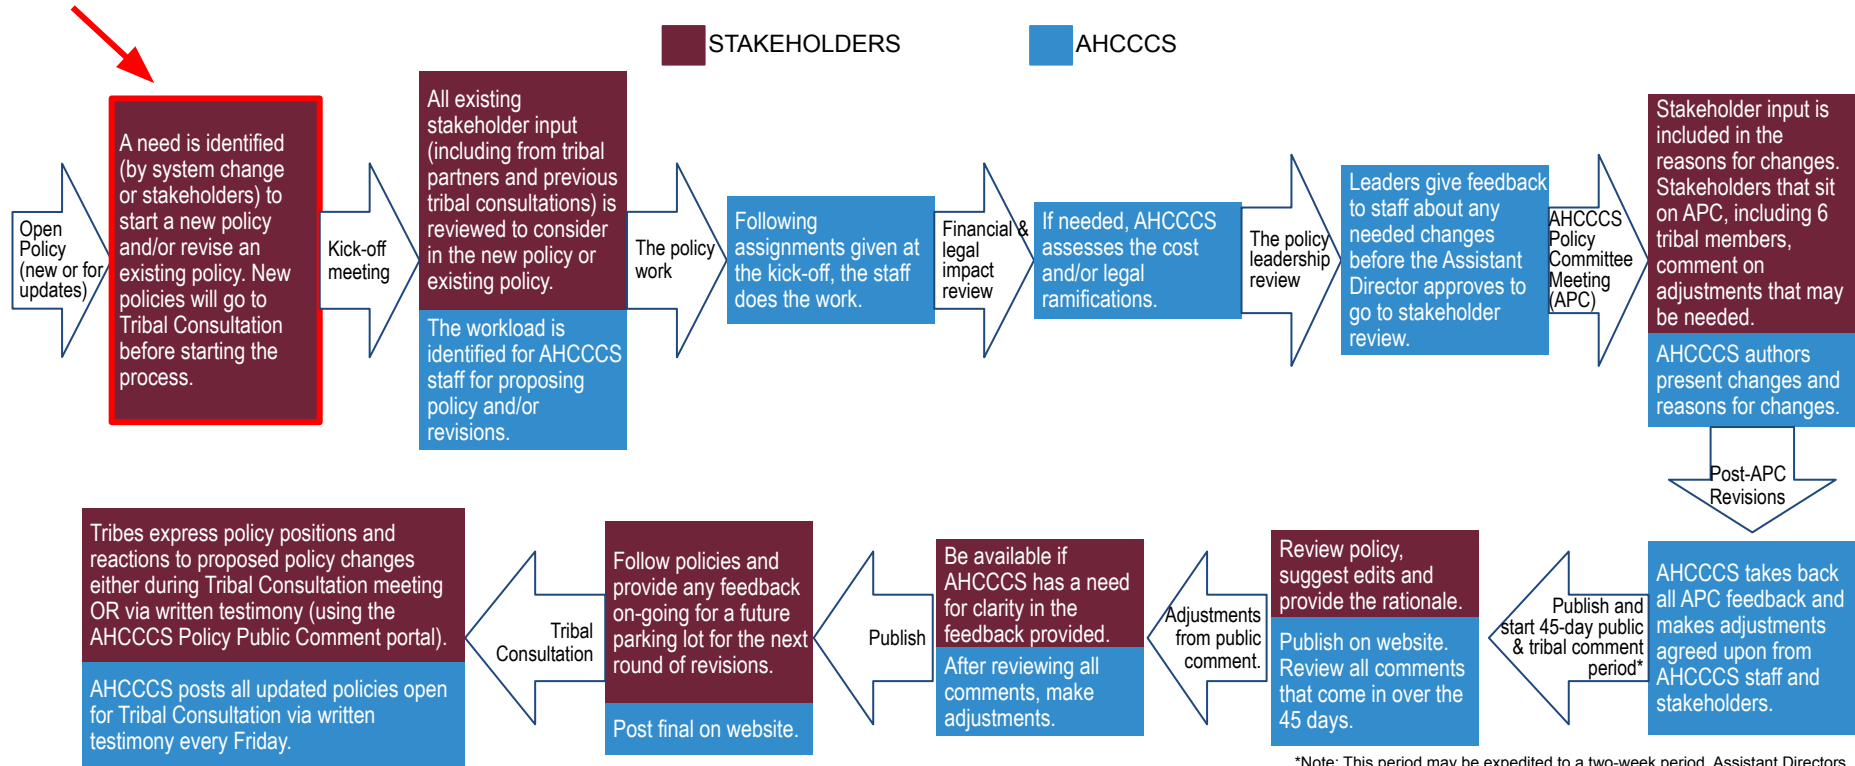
STAKEHOLDERS

AHCCCS

Open Policy (new or for updates)

A need is identified (by system change or stakeholders) to start a new policy and/or revise an existing policy. New policies will go to Tribal Consultation before starting the process.

Kick-off meeting

All existing stakeholder input (including from tribal partners and previous tribal consultations) is reviewed to consider in the new policy or existing policy.

The workload is identified for AHCCCS staff for proposing policy and/or revisions.

The policy work

Following assignments given at the kick-off, the staff does the work.

Financial & legal impact review

If needed, AHCCCS assesses the cost and/or legal ramifications.

The policy leadership review

Leaders give feedback to staff about any needed changes before the Assistant Director approves to go to stakeholder review.

AHCCCS Policy Committee Meeting (APC)

Stakeholder input is included in the reasons for changes. Stakeholders that sit on APC, including 6 tribal members, comment on adjustments that may be needed.

AHCCCS authors present changes and reasons for changes.

Post-APC Revisions

AHCCCS takes back all APC feedback and makes adjustments agreed upon from AHCCCS staff and stakeholders.

Publish and start 45-day public & tribal comment period*

Review policy, suggest edits and provide the rationale.

Publish on website. Review all comments that come in over the 45 days.

Adjustments from public comment.

Be available if AHCCCS has a need for clarity in the feedback provided.

After reviewing all comments, make adjustments.

Publish

Follow policies and provide any feedback on-going for a future parking lot for the next round of revisions.

Post final on website.

Tribal Consultation

Tribes express policy positions and reactions to proposed policy changes either during Tribal Consultation meeting OR via written testimony (using the AHCCCS Policy Public Comment portal).

AHCCCS posts all updated policies open for Tribal Consultation via written testimony every Friday.

*Note: This period may be expedited to a two-week period. Assistant Directors